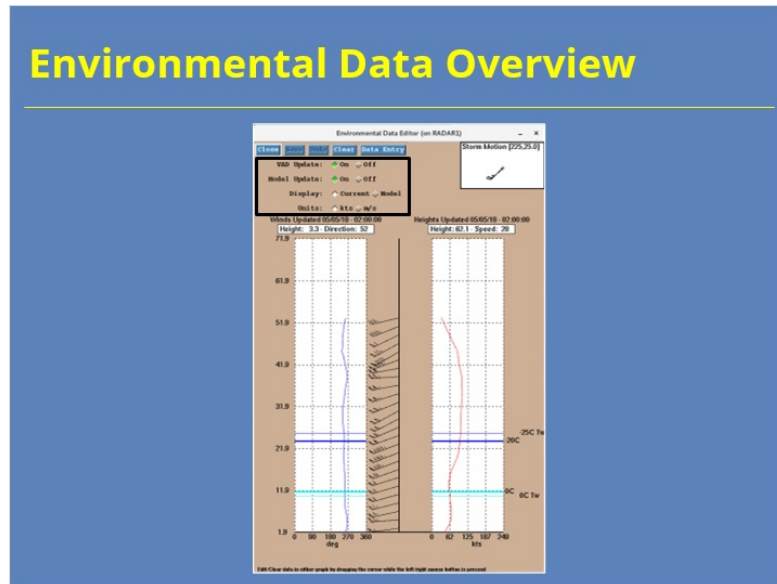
Environmental Data Overview

Environmental Data Editor (on RADAR1)

Close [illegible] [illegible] Clear Data Entry

Storm Motion [225,25.0]

VAD Update: On Off

Model Update: On Off

Display: Current Model

Units: kts m/s

Winds Updated 05/05/18 - 02:00:00

Height: 3.3 - Direction: 52

Heights Updated 05/05/18 - 02:00:00

Height: 62.1 - Speed: 28

71.9

61.9

51.9

41.9

31.9

21.9

11.9

1.9

0 90 180 270 360
deg

0 62 125 187 249
kts

-25C Tw
-20C

0C
0C Tw

Edit/Clear data in either graph by dragging the cursor while the left/right mouse button is pressed